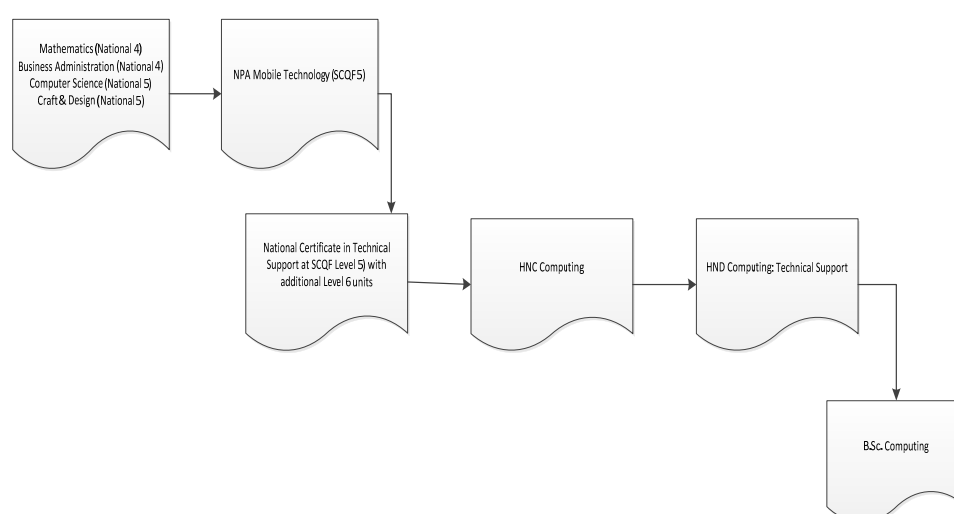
Mathematics (National 4)
Business Administration (National 4)
Computer Science (National 5)
Craft & Design (National 5)

NPA Mobile Technology (SCQF5)

National Certificate in Technical Support at SCQF Level 5) with additional Level 6 units

HNC Computing

HND Computing: Technical Support

B.Sc. Computing